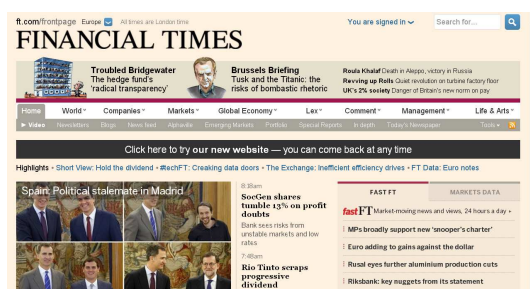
ft.com/frontpage Europe All times are London time

You are signed in Search for...

FINANCIAL TIMES

Troubled Bridgewater
The hedge fund's 'radical transparency'

Brussels Briefing
Tusk and the Titanic: the risks of bombastic rhetoric

Roula Khalaf Death in Aleppo, victory in Russia
Revving up Rolls Quiet revolution on turbine factory floor
UK's 2% society Danger of Britain's new norm on pay

Home | World | Companies | Markets | Global Economy | Lex | Comment | Management | Life & Arts

Video | Newsletters | Blogs | News feed | Alphaville | Emerging Markets | Portfolio | Special Reports | In depth | Today's Newspaper | Tools

Click here to try our new website — you can come back at any time

Highlights › Short View: Hold the dividend › #techFT: Creaking data doors › The Exchange: Inefficient efficiency drives › FT Data: Euro notes

Spain: Political stalemate in Madrid

8:38am
SocGen shares tumble 13% on profit doubts
Bank sees risks from unstable markets and low rates

7:46am
Rio Tinto scraps progressive dividend

FAST FT | MARKETS DATA

fastFT Market-moving news and views, 24 hours a day ›

MPs broadly support new 'snooper's charter'
Euro adding to gains against the dollar
Rusal eyes further aluminium production cuts
Riksbank: key nuggets from its statement